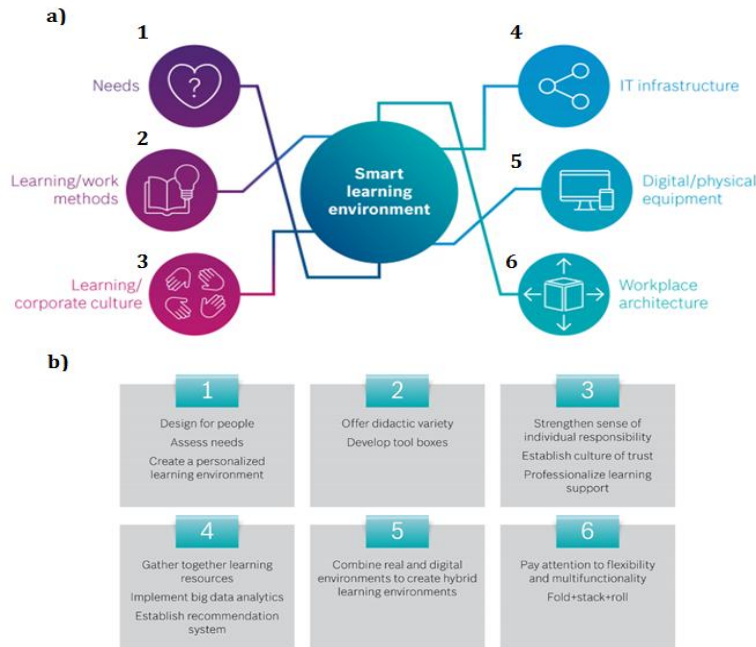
a)

1

Needs

2

Learning/work methods

3

Learning/ corporate culture

Smart learning environment

4

IT infrastructure

5

Digital/physical equipment

6

Workplace architecture

b)

1

Design for people

Assess needs

Create a personalized learning environment

2

Offer didactic variety

Develop tool boxes

3

Strengthen sense of individual responsibility

Establish culture of trust

Professionalize learning support

4

Gather together learning resources

Implement big data analytics

Establish recommendation system

5

Combine real and digital environments to create hybrid learning environments

6

Pay attention to flexibility and multifunctionality

Fold+stack+roll